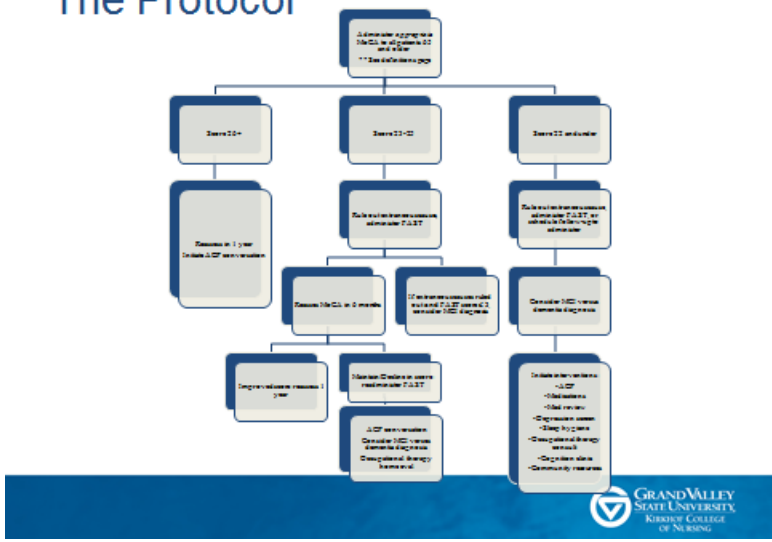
The Protocol

Administer appropriate MoCA to diagnosis 65 and older
** See definitions page

Score 26+

Score 23-25

Score 22 and under

Reassess in 1 year
Initiate ACP conversation

Rule out reversible causes, administer FAST

Rule out reversible causes, administer FAST, or schedule follow-up to administer

Reassess MoCA in 6 months

If reversible causes ruled out and FAST scored 3 consider MCI diagnosis

Consider MCI versus dementia diagnosis

Score improves/same, reassess in 1 year

Maintains/Declines in score readminister FAST

ACP conversation
Consider MCI versus dementia diagnosis
Occupational therapy home eval

Initiate interventions
•ACP
•Medications
•Med review
•Depression screen
•Sleep hygiene
•Occupational therapy consult
•Cognitive stim
•Community resources

GRAND VALLEY STATE UNIVERSITY
KIRKHOF COLLEGE OF NURSING